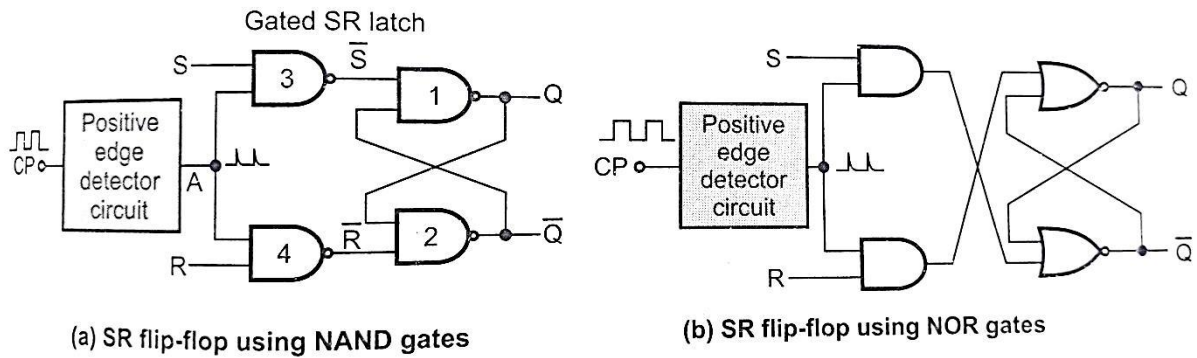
Gated SR latch

S

3

$\overline{S}$

1

Q

CP

Positive edge detector circuit

A

R

4

$\overline{R}$

2

$\overline{Q}$

(a) SR flip-flop using NAND gates

S

Q

CP

Positive edge detector circuit

R

$\overline{Q}$

(b) SR flip-flop using NOR gates